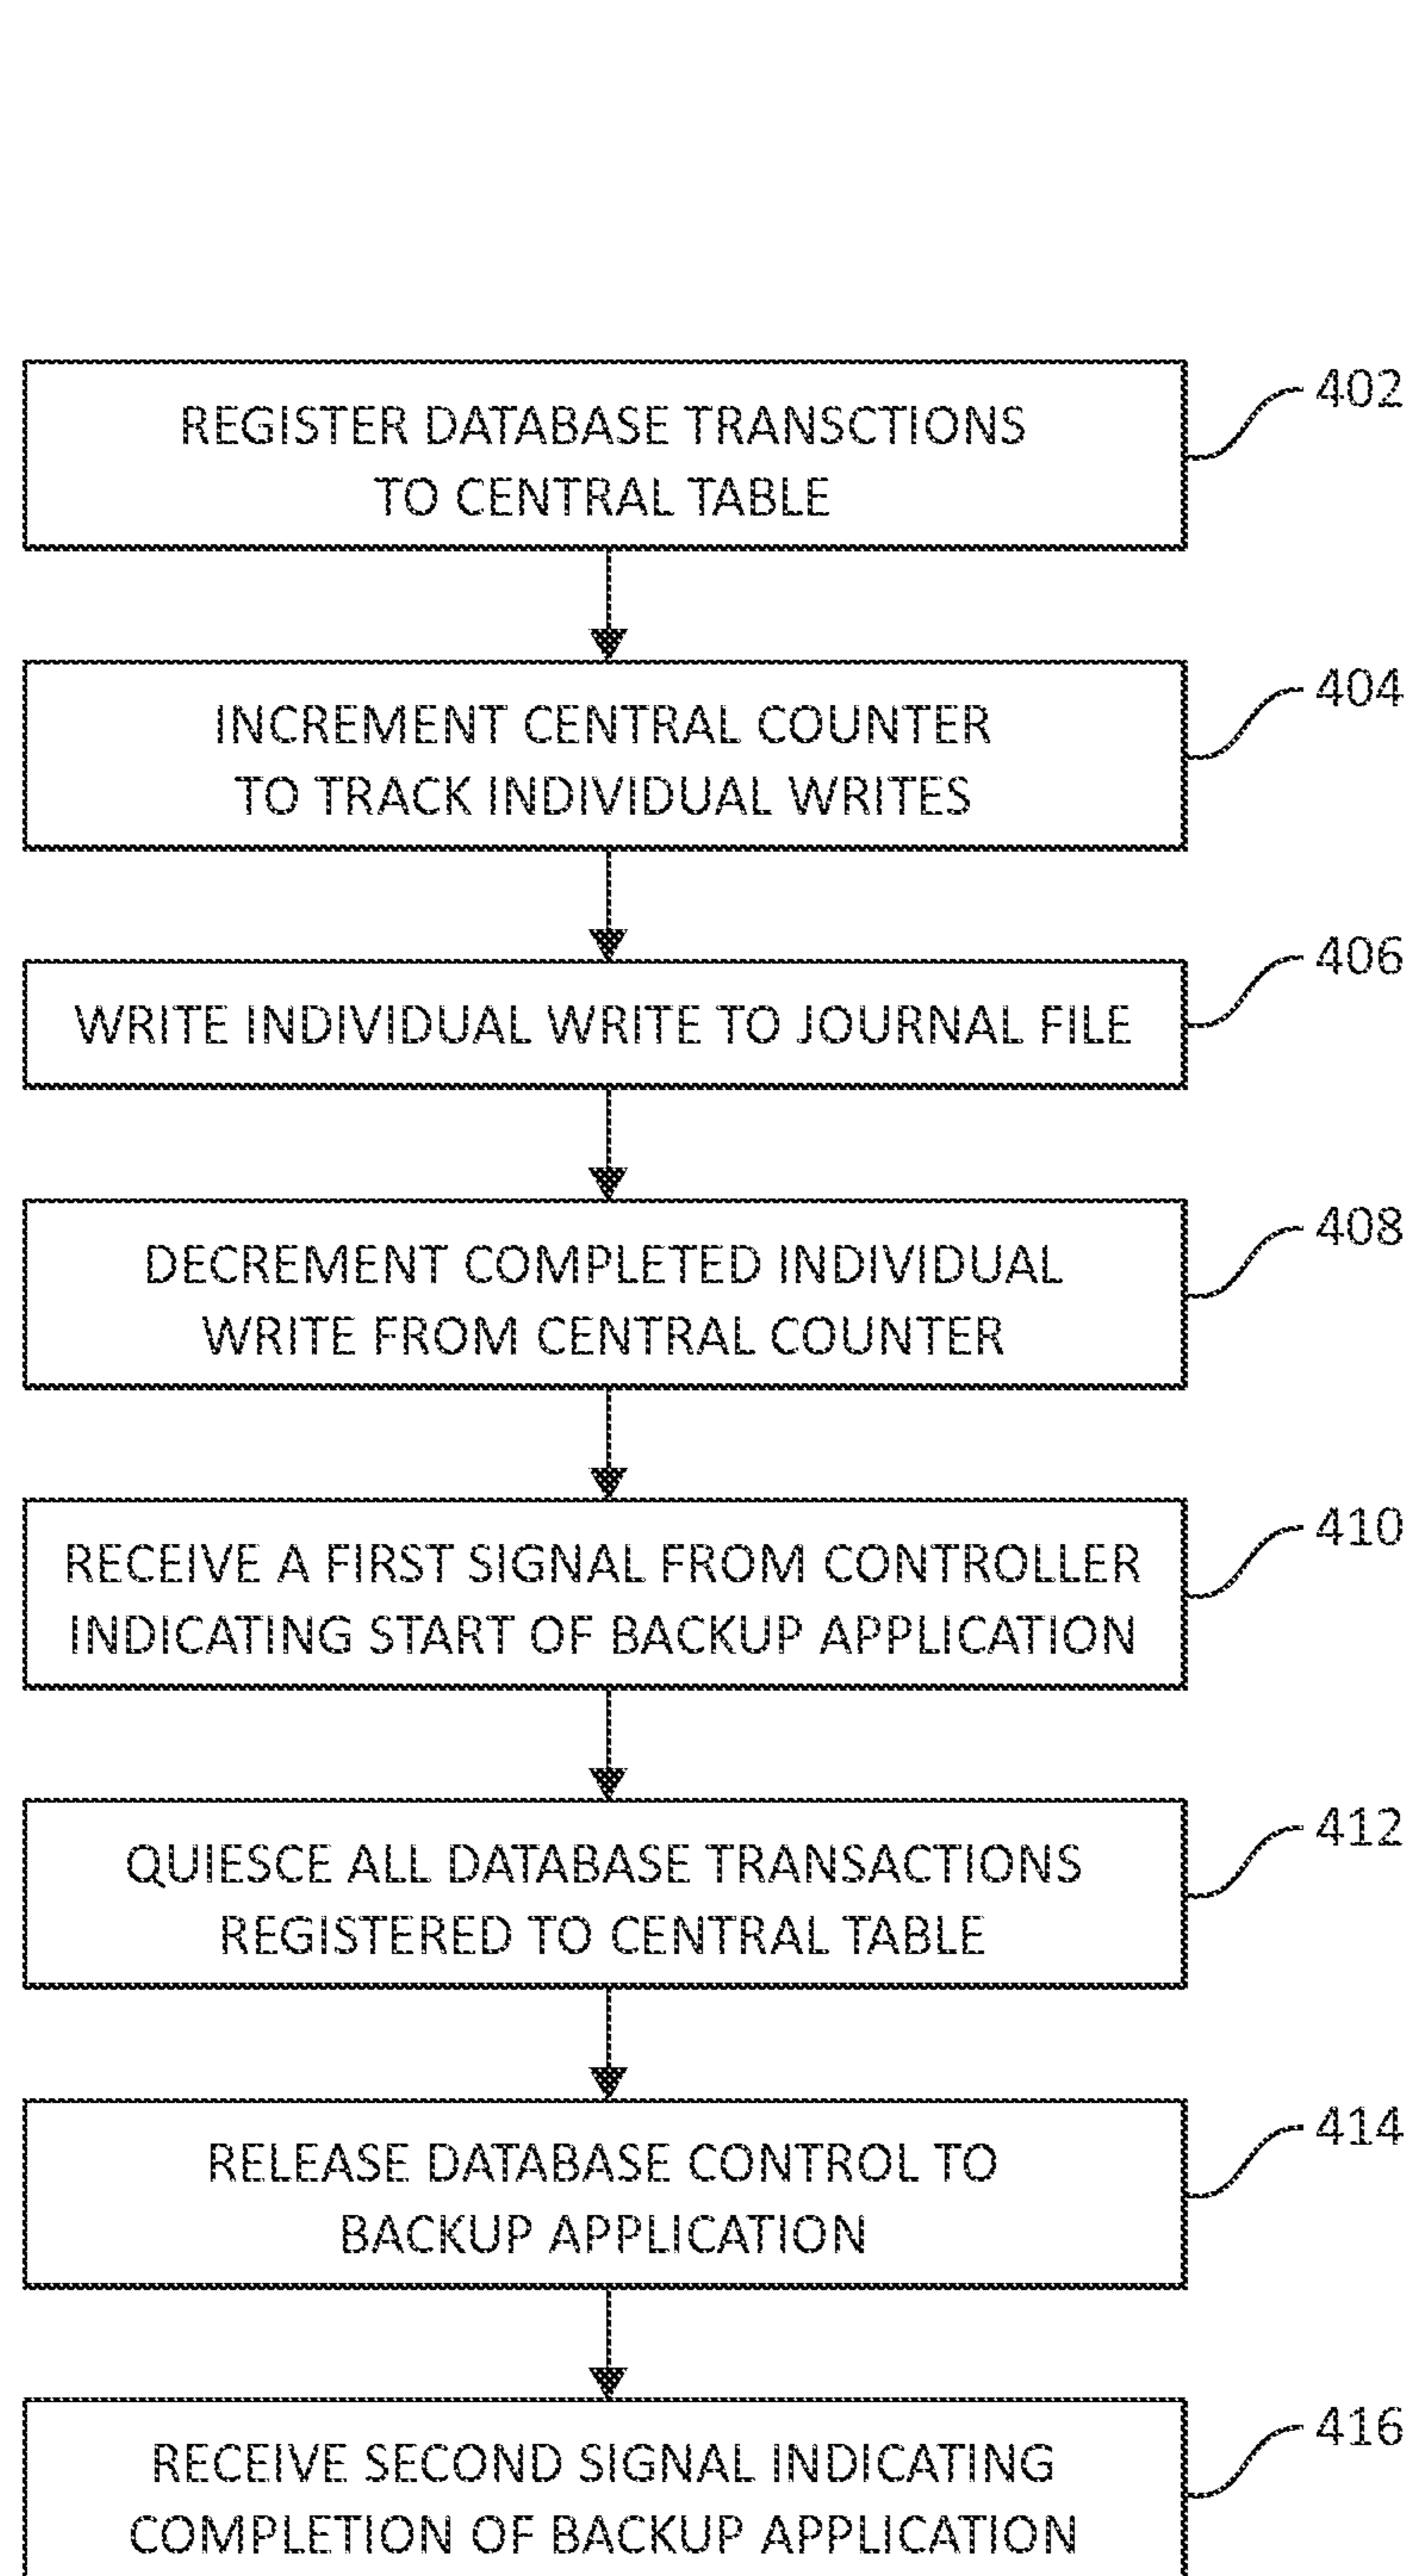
REGISTER DATABASE TRANSCTIONS TO CENTRAL TABLE

402

INCREMENT CENTRAL COUNTER TO TRACK INDIVIDUAL WRITES

404

WRITE INDIVIDUAL WRITE TO JOURNAL FILE

406

DECREMENT COMPLETED INDIVIDUAL WRITE FROM CENTRAL COUNTER

408

RECEIVE A FIRST SIGNAL FROM CONTROLLER INDICATING START OF BACKUP APPLICATION

410

QUIESCE ALL DATABASE TRANSACTIONS REGISTERED TO CENTRAL TABLE

412

RELEASE DATABASE CONTROL TO BACKUP APPLICATION

414

RECEIVE SECOND SIGNAL INDICATING COMPLETION OF BACKUP APPLICATION

416